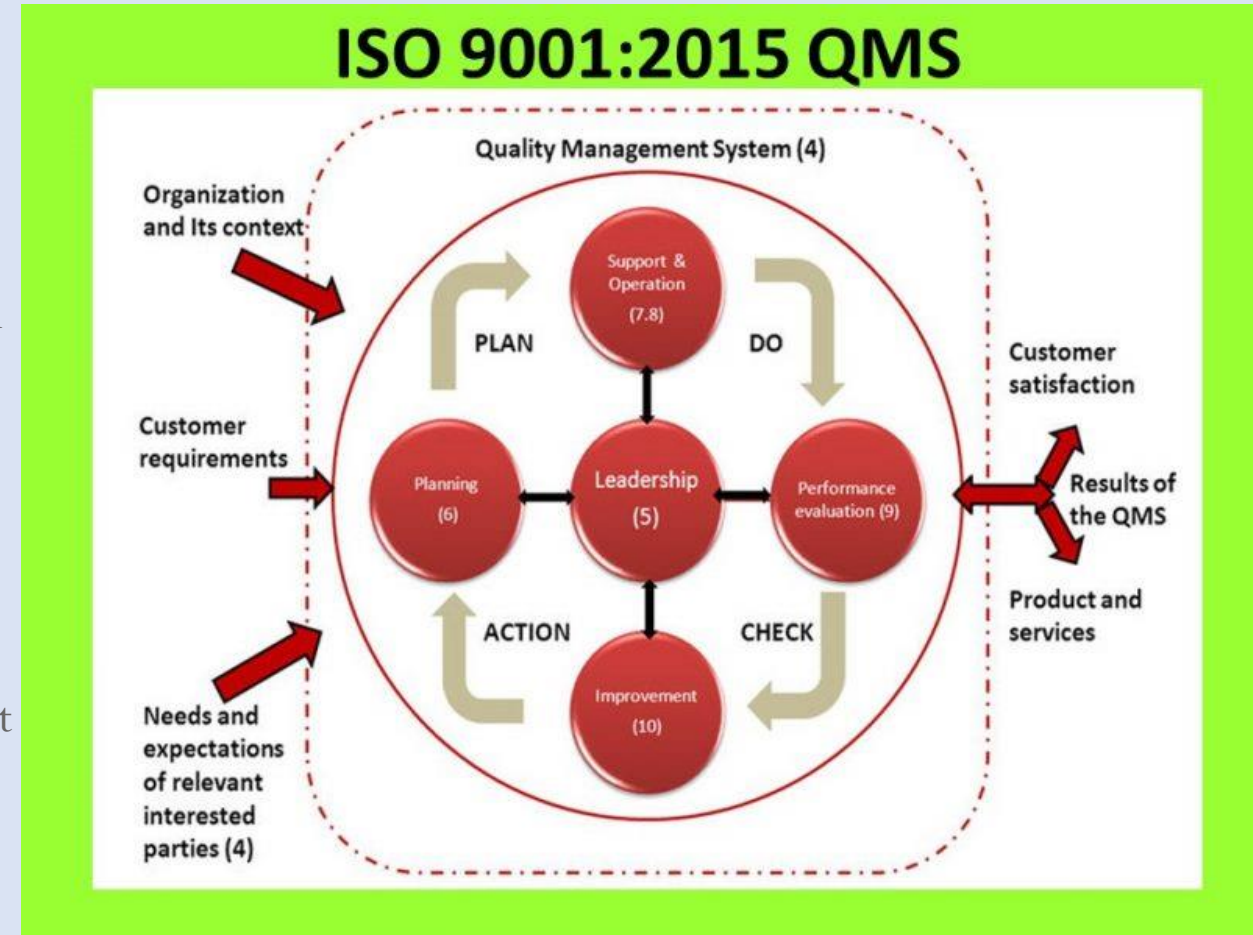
ISO 9001:2015 QMS

Quality Management System (4)

Organization and Its context

Customer requirements

Needs and expectations of relevant interested parties (4)

Support & Operation (7.8)

PLAN

DO

Planning (6)

Leadership (5)

Performance evaluation (9)

ACTION

CHECK

Improvement (10)

Customer satisfaction

Results of the QMS

Product and services

t